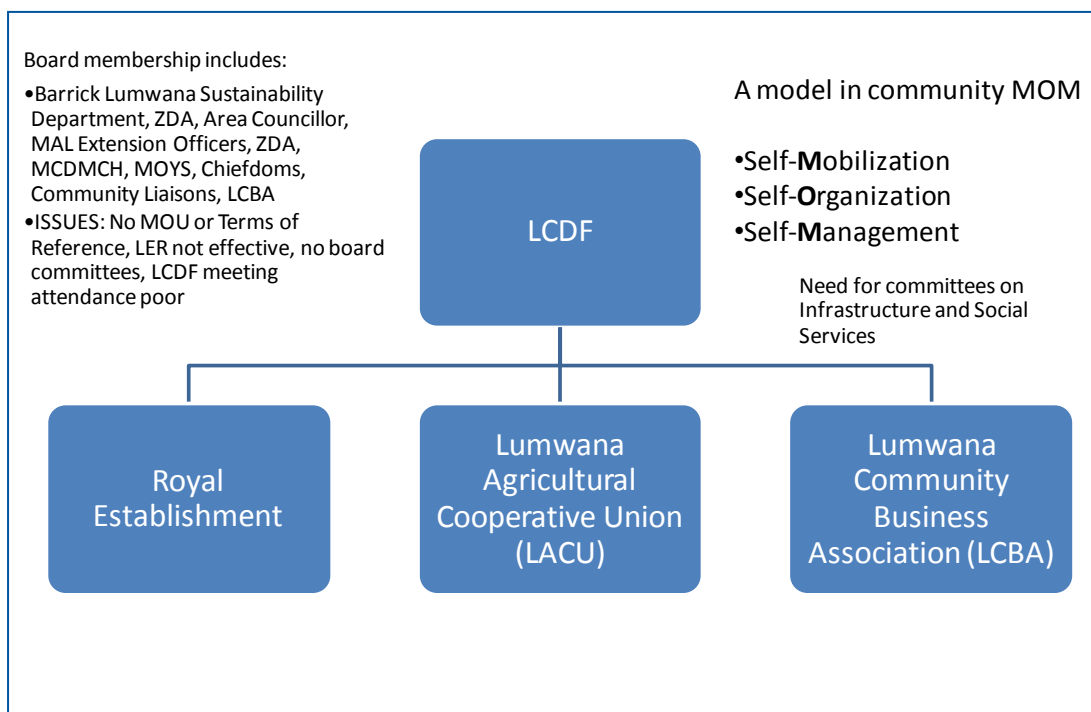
Board membership includes:

•Barrick Lumwana Sustainability Department, ZDA, Area Councillor, MAL Extension Officers, ZDA, MCDMCH, MOYS, Chiefdoms, Community Liaisons, LCBA

•ISSUES: No MOU or Terms of Reference, LER not effective, no board committees, LCDF meeting attendance poor

A model in community MOM

•Self-**M**obilization
•Self-**O**rganization
•Self-**M**anagement

Need for committees on Infrastructure and Social Services

LCDF

Royal Establishment

Lumwana Agricultural Cooperative Union (LACU)

Lumwana Community Business Association (LCBA)